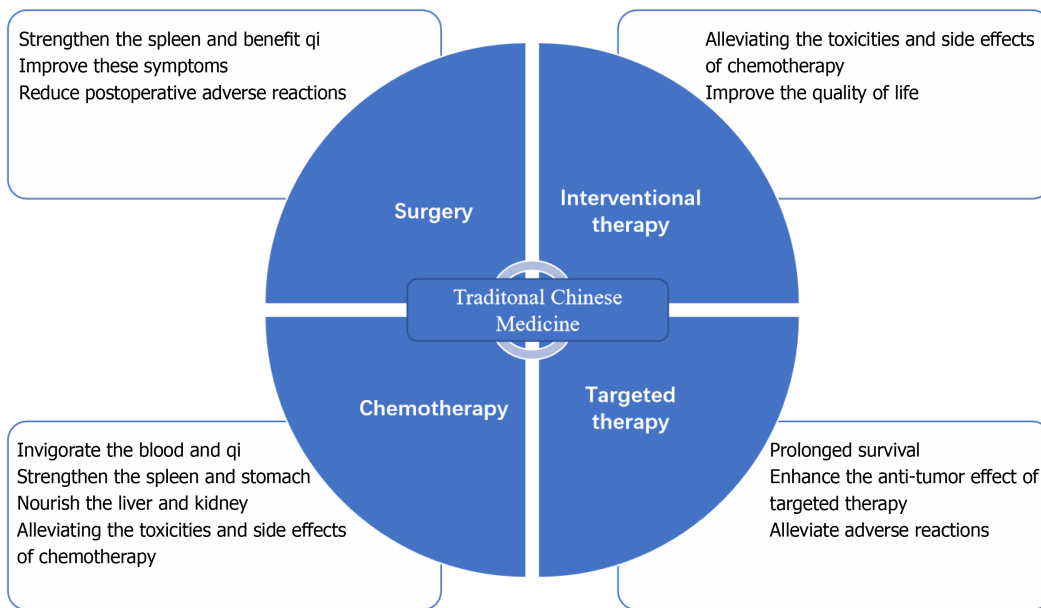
Strengthen the spleen and benefit qi
Improve these symptoms
Reduce postoperative adverse reactions

Alleviating the toxicities and side effects of chemotherapy
Improve the quality of life

Surgery

Interventional therapy

Traditonal Chinese Medicine

Chemotherapy

Targeted therapy

Invigorate the blood and qi
Strengthen the spleen and stomach
Nourish the liver and kidney
Alleviating the toxicities and side effects of chemotherapy

Prolonged survival
Enhance the anti-tumor effect of targeted therapy
Alleviate adverse reactions